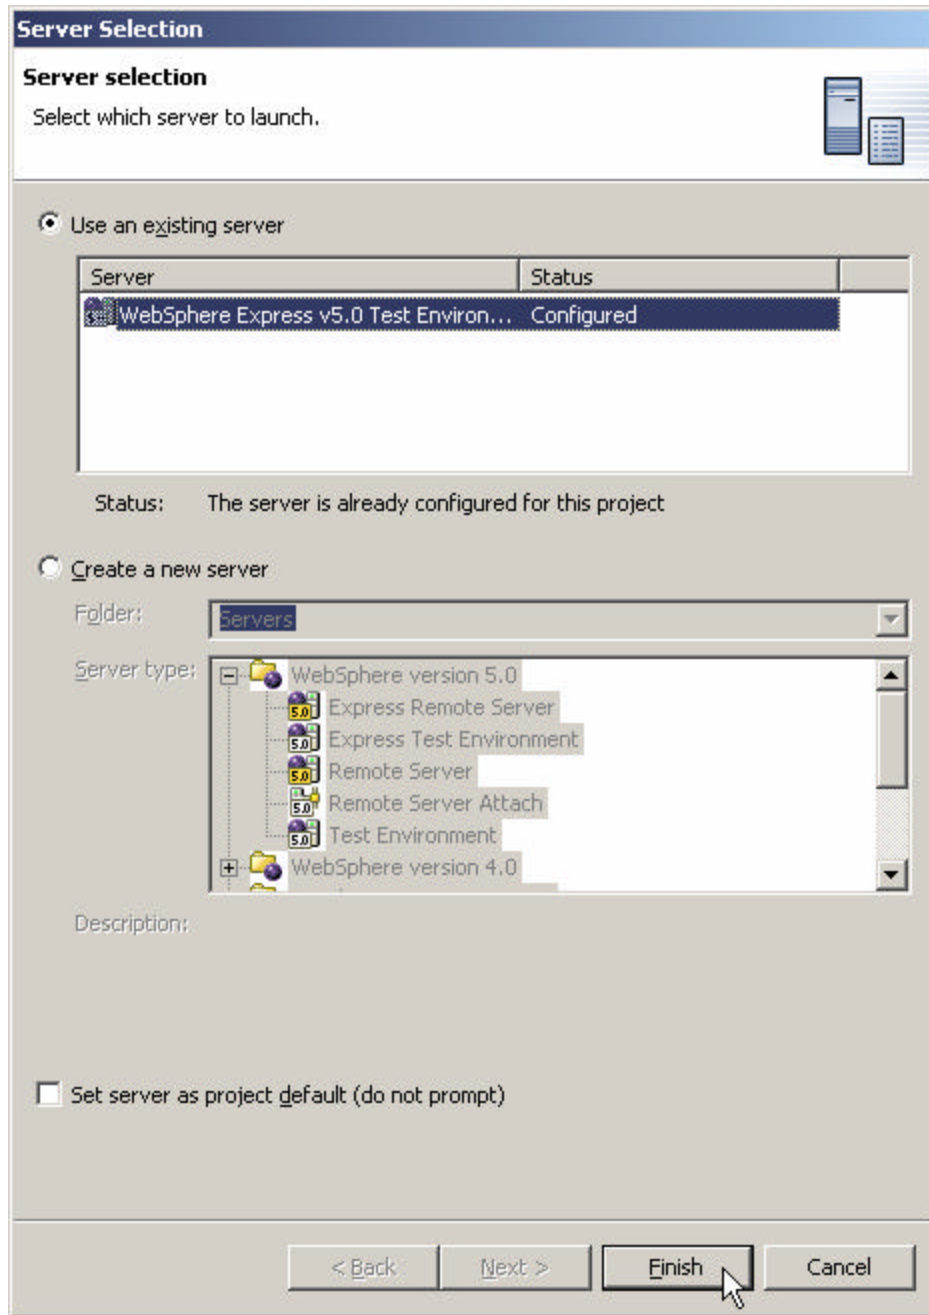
Server Selection

Server selection

Select which server to launch.

Use an existing server

| Server | Status |
|---|---|
| WebSphere Express v5.0 Test Environ... | Configured |

Status: The server is already configured for this project

Create a new server

Folder: Servers

Server type:
WebSphere version 5.0
5.0 Express Remote Server
5.0 Express Test Environment
5.0 Remote Server
5.0 Remote Server Attach
5.0 Test Environment
WebSphere version 4.0

Description:

Set server as project default (do not prompt)

< Back Next > Finish Cancel